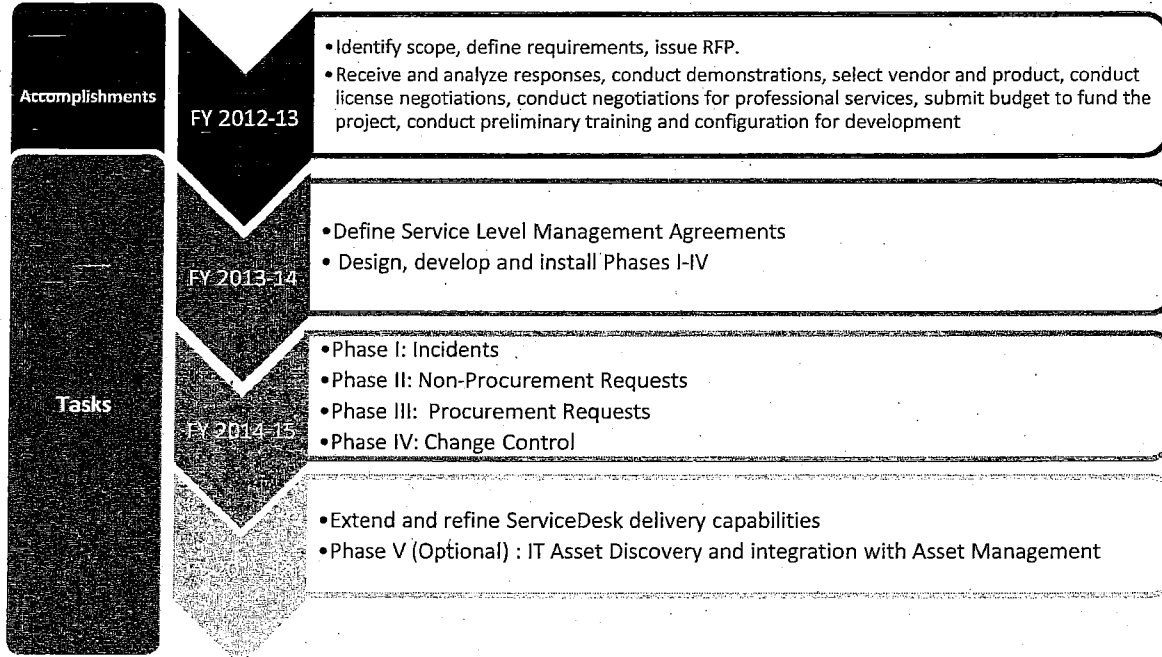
Accomplishments

FY 2012-13

• Identify scope, define requirements, issue RFP.
• Receive and analyze responses, conduct demonstrations, select vendor and product, conduct license negotiations, conduct negotiations for professional services, submit budget to fund the project, conduct preliminary training and configuration for development

Tasks

FY 2013-14

• Define Service Level Management Agreements
• Design, develop and install Phases I-IV

FY 2014-15

• Phase I: Incidents
• Phase II: Non-Procurement Requests
• Phase III: Procurement Requests
• Phase IV: Change Control

• Extend and refine ServiceDesk delivery capabilities
• Phase V (Optional) : IT Asset Discovery and integration with Asset Management